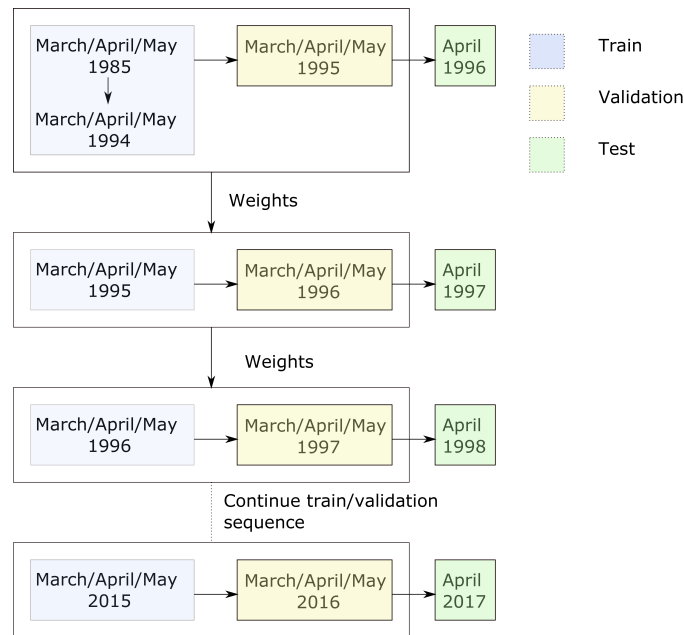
March/April/May 1985

March/April/May 1994

March/April/May 1995

April 1996

Train

Validation

Test

Weights

March/April/May 1995

March/April/May 1996

April 1997

Weights

March/April/May 1996

March/April/May 1997

April 1998

Continue train/validation sequence

March/April/May 2015

March/April/May 2016

April 2017